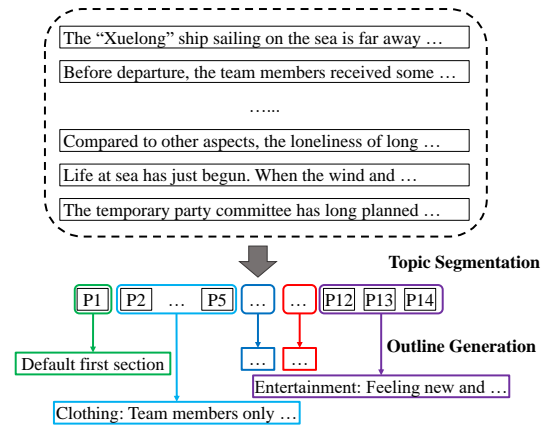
The "Xuelong" ship sailing on the sea is far away …

Before departure, the team members received some …

…...

Compared to other aspects, the loneliness of long …

Life at sea has just begun. When the wind and …

The temporary party committee has long planned …

Topic Segmentation

P1

P2 … P5

…

…

P12 P13 P14

Outline Generation

Default first section

…

…

Entertainment: Feeling new and …

Clothing: Team members only …